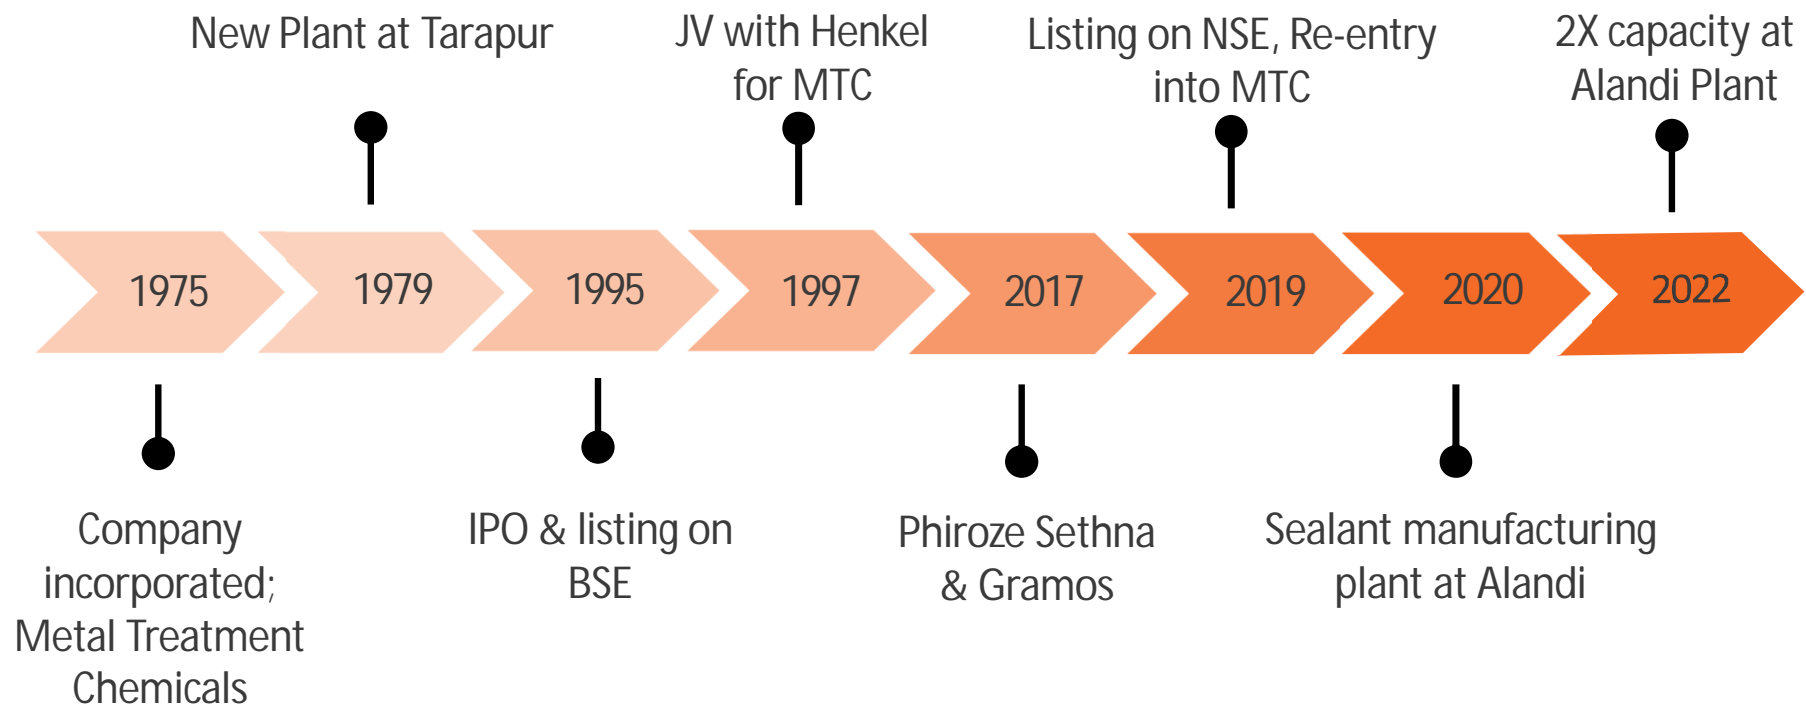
New Plant at Tarapur

JV with Henkel for MTC

Listing on NSE, Re-entry into MTC

2X capacity at Alandi Plant

1975

1979

1995

1997

2017

2019

2020

2022

Company incorporated; Metal Treatment Chemicals

IPO & listing on BSE

Phiroze Sethna & Gramos

Sealant manufacturing plant at Alandi